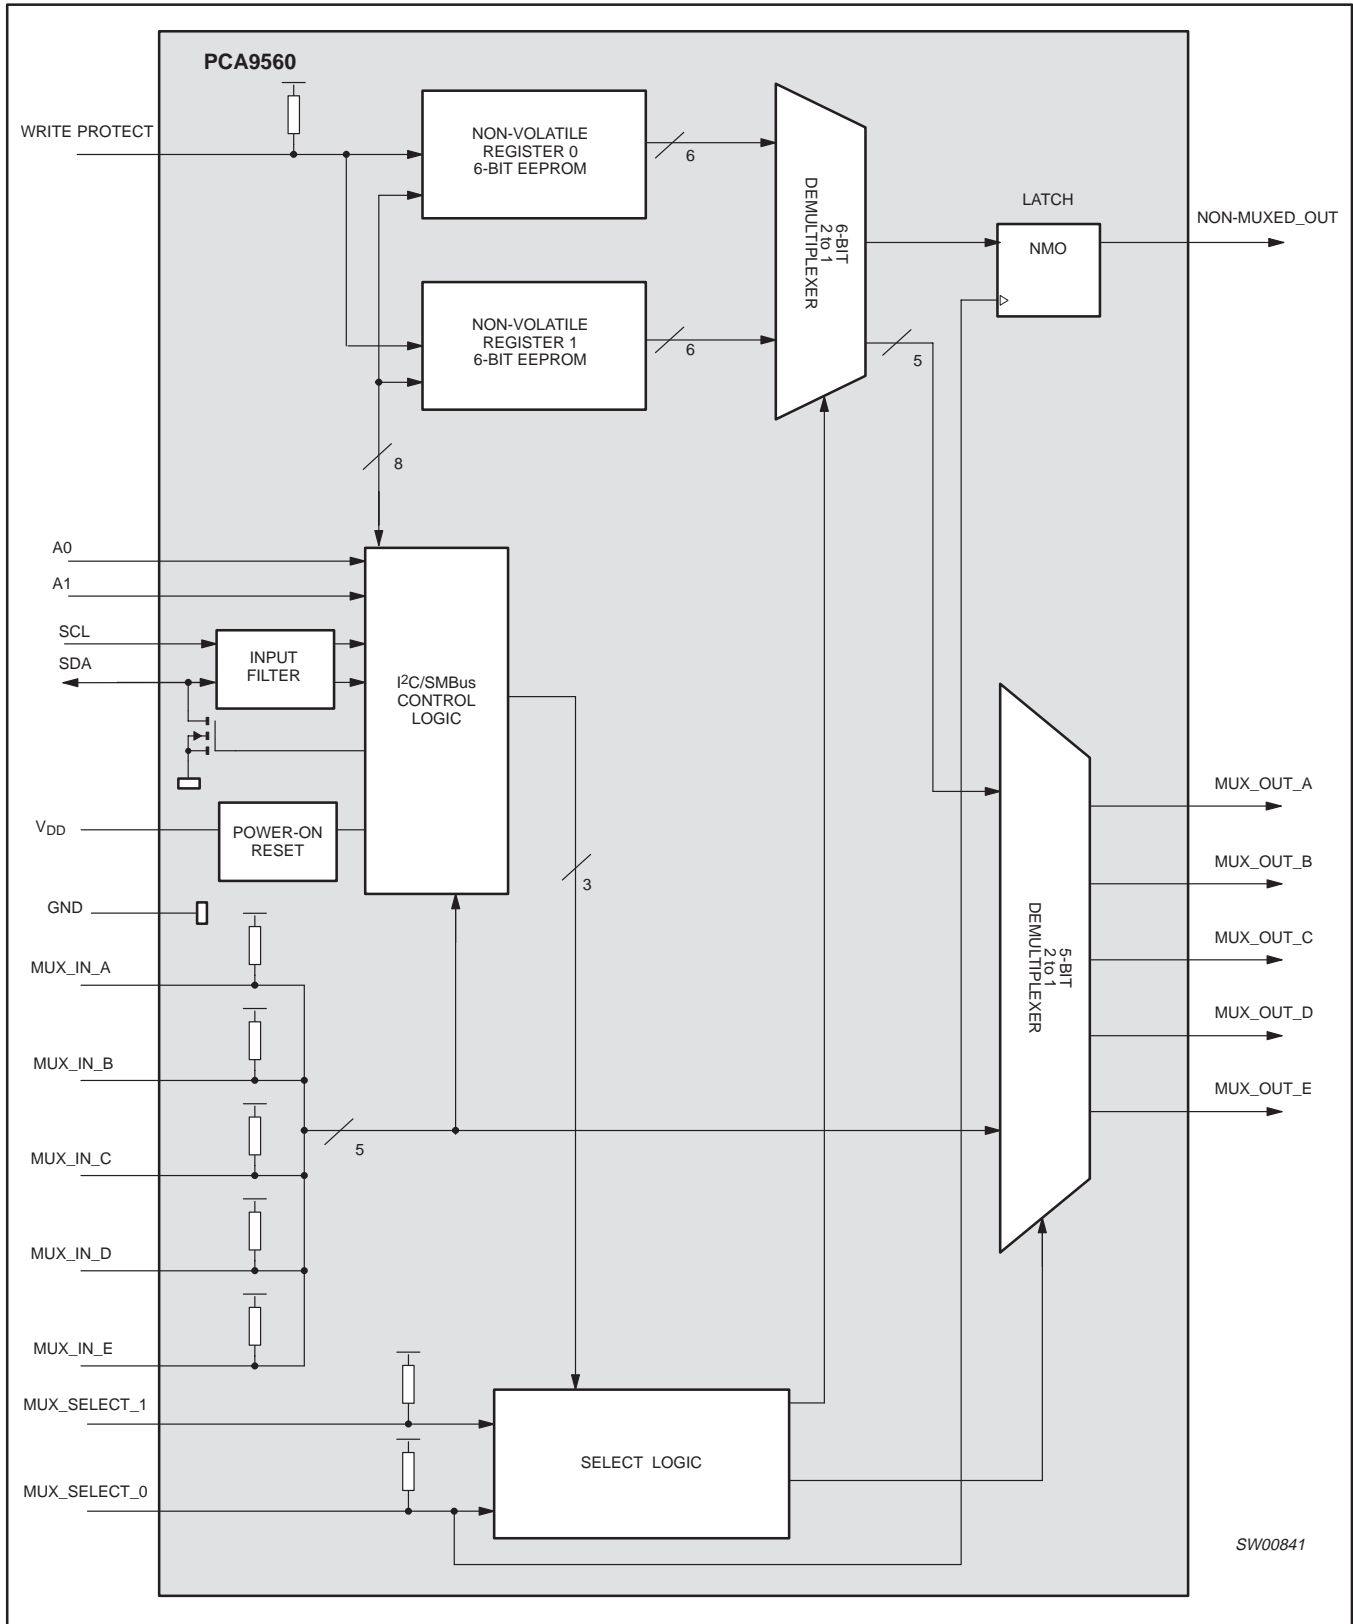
PCA9560

WRITE PROTECT

NON-VOLATILE
REGISTER 0
6-BIT EEPROM

6

6-BIT
2 to 1
DEMULTIPLEXER

LATCH

NMO

NON-MUXED_OUT

NON-VOLATILE
REGISTER 1
6-BIT EEPROM

6

5

8

A0

A1

SCL

SDA

INPUT
FILTER

I$^2$C/SMBus
CONTROL
LOGIC

$V_{DD}$

POWER-ON
RESET

3

GND

MUX_IN_A

MUX_IN_B

MUX_IN_C

5

MUX_IN_D

MUX_IN_E

5-BIT
2 to 1
DEMULTIPLEXER

MUX_OUT_A

MUX_OUT_B

MUX_OUT_C

MUX_OUT_D

MUX_OUT_E

MUX_SELECT_1

SELECT LOGIC

MUX_SELECT_0

SW00841